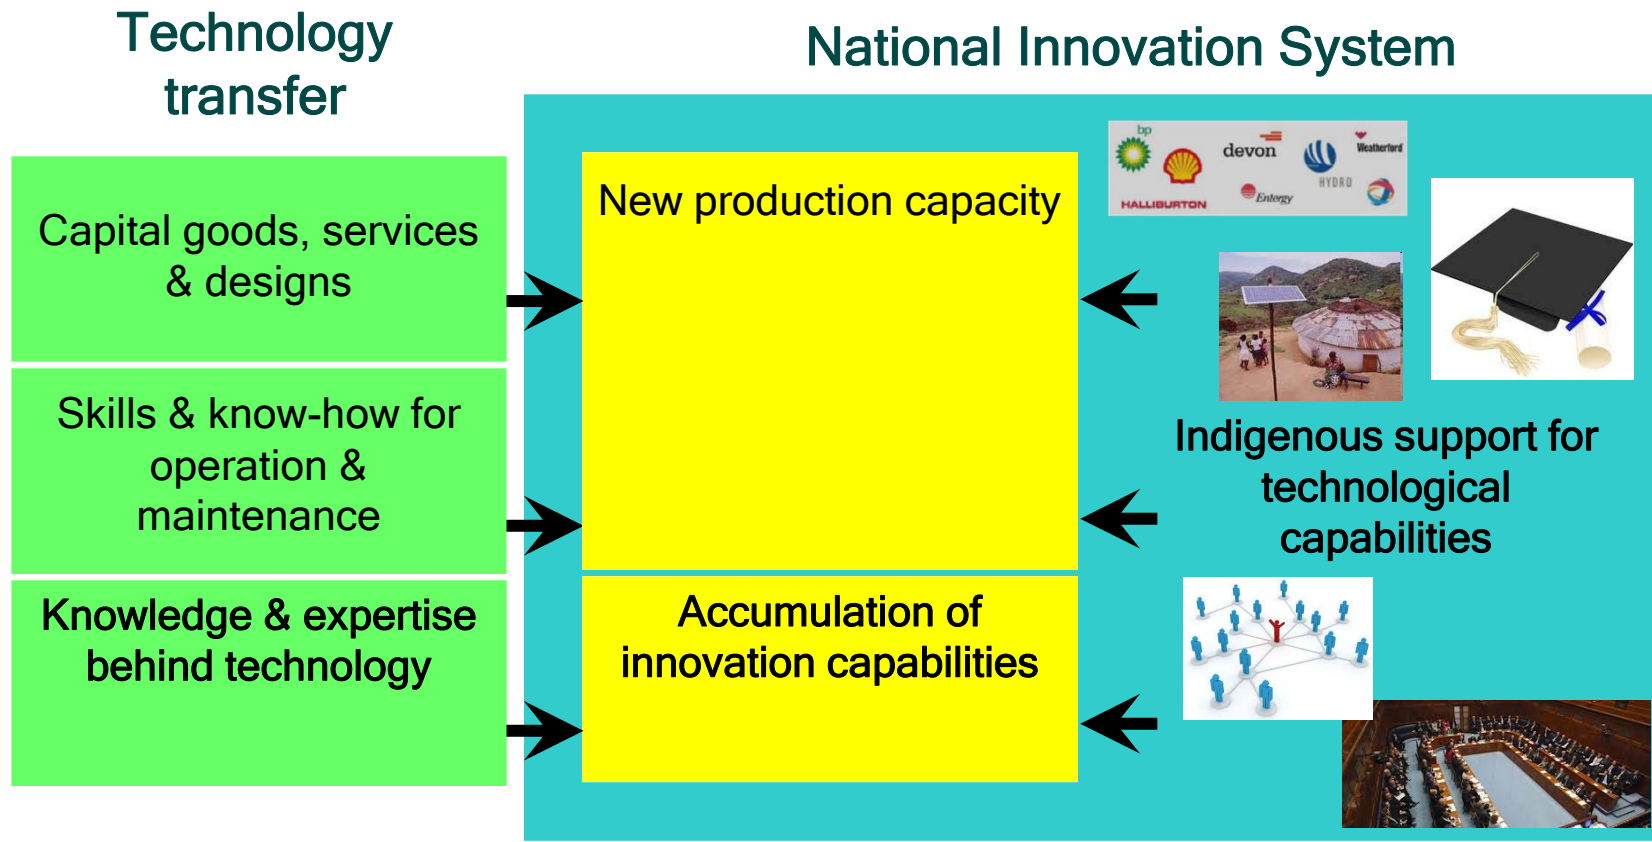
Technology transfer

National Innovation System

Capital goods, services & designs

Skills & know-how for operation & maintenance

Knowledge & expertise behind technology

New production capacity

Accumulation of innovation capabilities

bp
devon
Weatherford
HALLIBURTON
Entergy
HYDRO

Indigenous support for technological capabilities